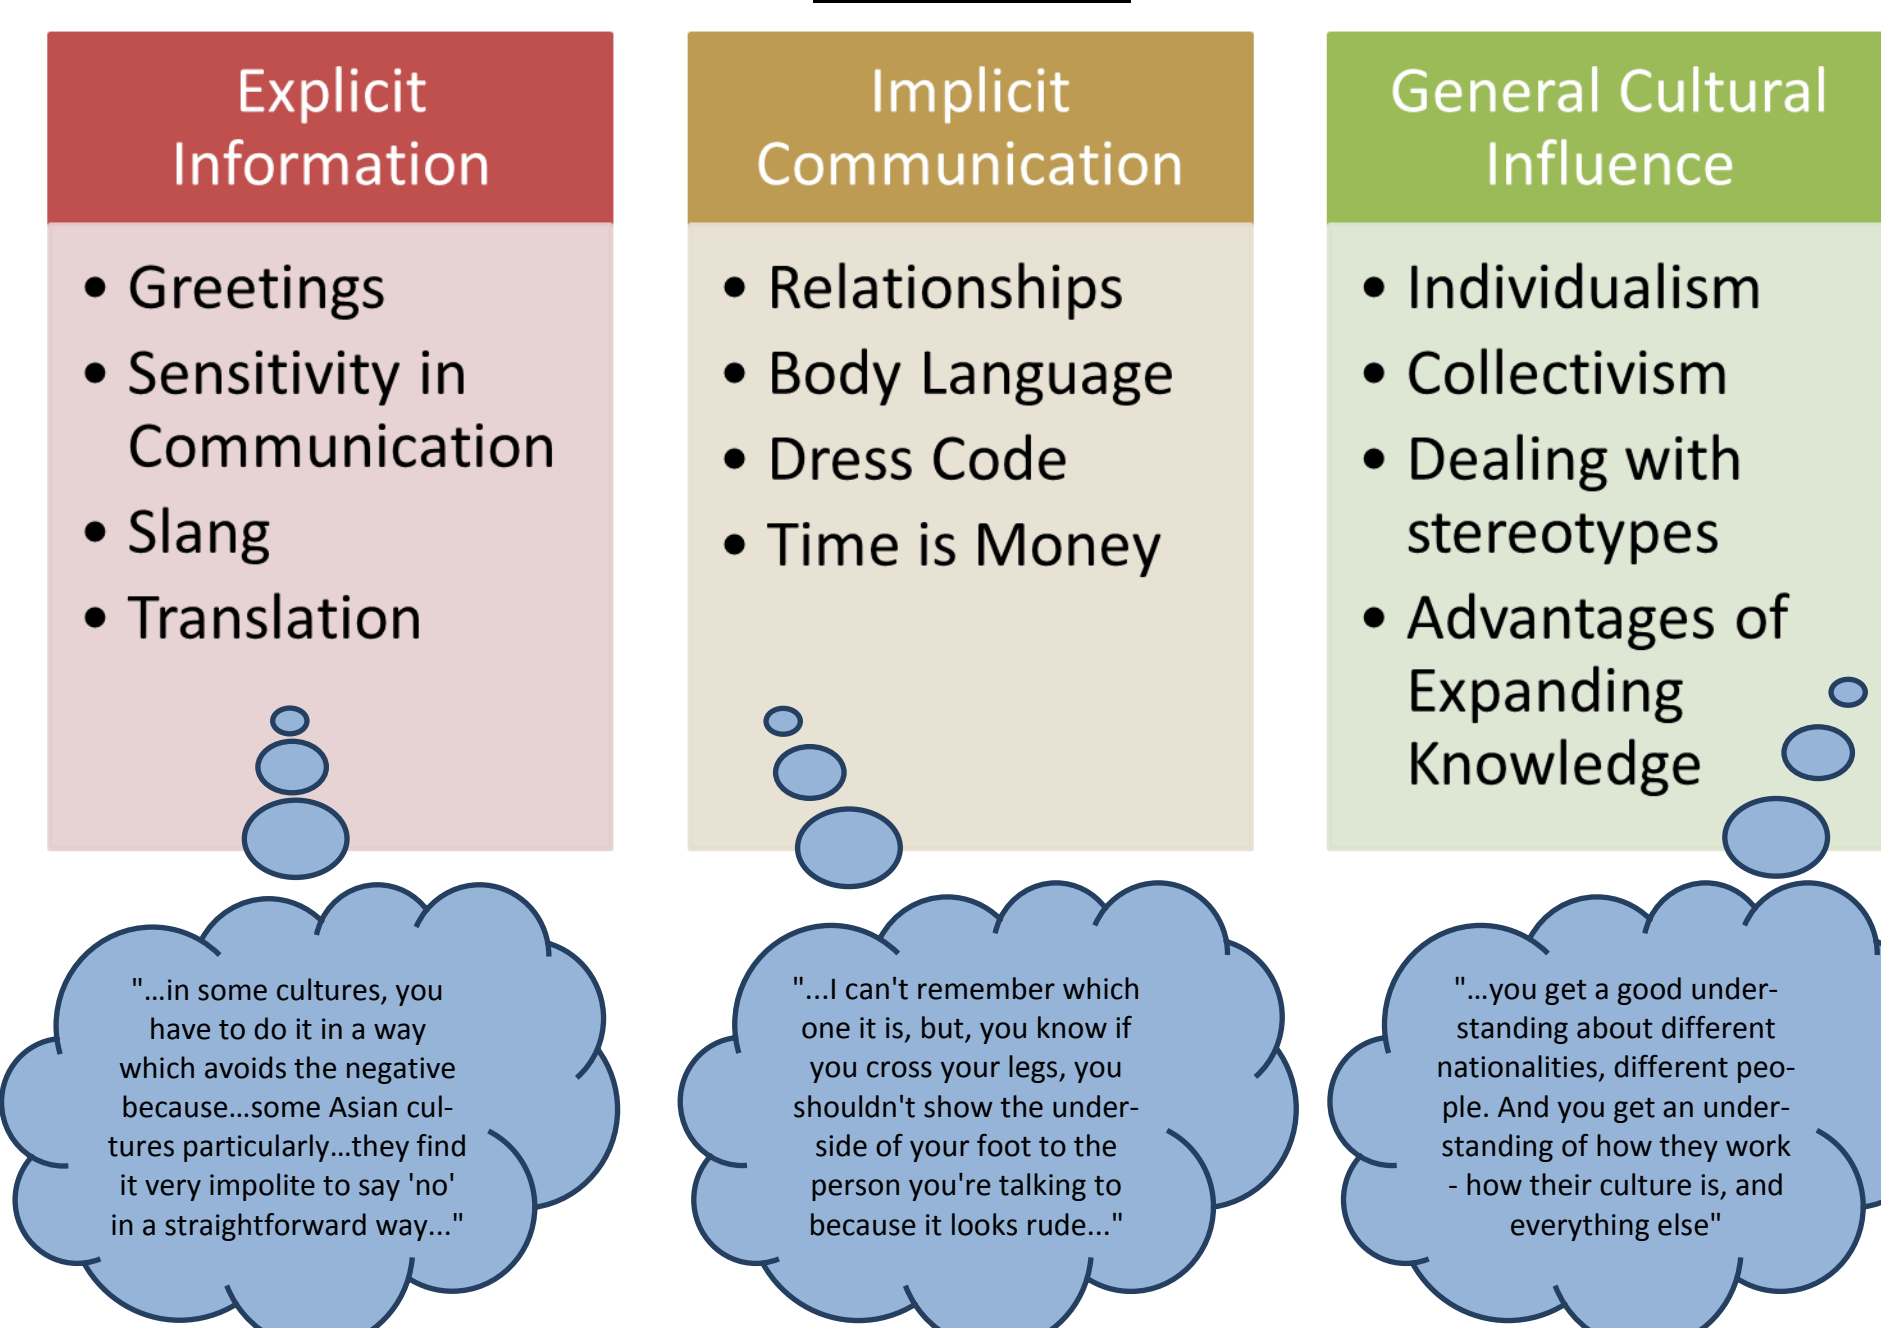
Explicit Information

- Greetings
- Sensitivity in Communication
- Slang
- Translation

"...in some cultures, you have to do it in a way which avoids the negative because...some Asian cultures particularly...they find it very impolite to say 'no' in a straightforward way..."

Implicit Communication

- Relationships
- Body Language
- Dress Code
- Time is Money

"...I can't remember which one it is, but, you know if you cross your legs, you shouldn't show the underside of your foot to the person you're talking to because it looks rude..."

General Cultural Influence

- Individualism
- Collectivism
- Dealing with stereotypes
- Advantages of Expanding Knowledge

"...you get a good understanding about different nationalities, different people. And you get an understanding of how they work - how their culture is, and everything else"